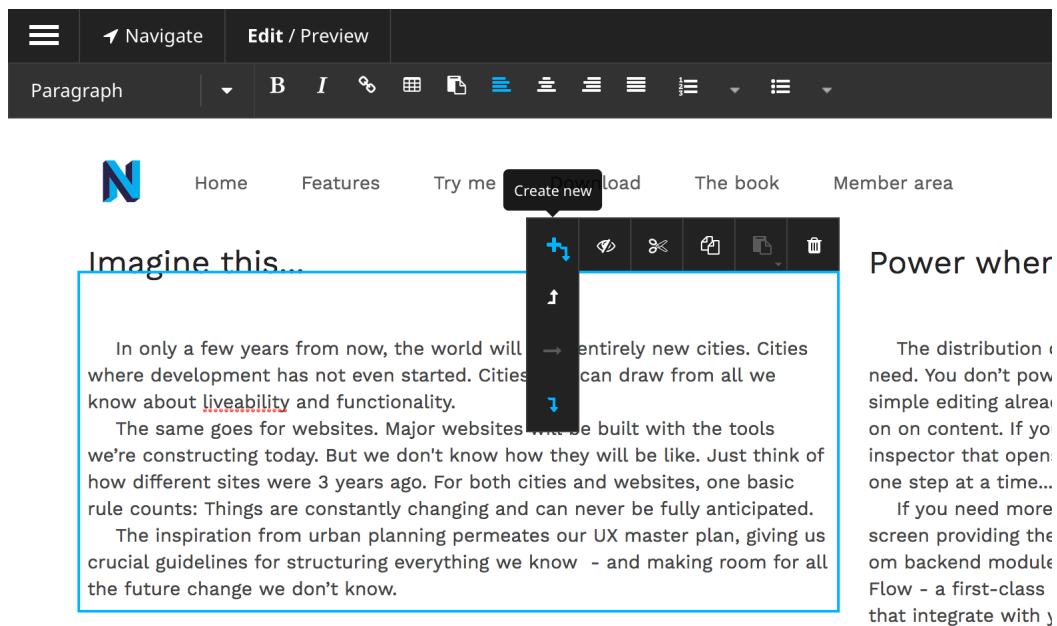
Navigate Edit / Preview

Paragraph B I

Home Features Try me Create new Download The book Member area

Imagine this...

In only a few years from now, the world will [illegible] entirely new cities. Cities where development has not even started. Cities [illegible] can draw from all we know about liveability and functionality.

The same goes for websites. Major websites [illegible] be built with the tools we're constructing today. But we don't know how they will be like. Just think of how different sites were 3 years ago. For both cities and websites, one basic rule counts: Things are constantly changing and can never be fully anticipated.

The inspiration from urban planning permeates our UX master plan, giving us crucial guidelines for structuring everything we know - and making room for all the future change we don't know.

Power wher

The distribution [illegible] need. You don't pow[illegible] simple editing alread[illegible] on on content. If yo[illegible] inspector that opens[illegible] one step at a time...

If you need more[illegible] screen providing the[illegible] om backend module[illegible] Flow - a first-class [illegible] that integrate with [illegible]